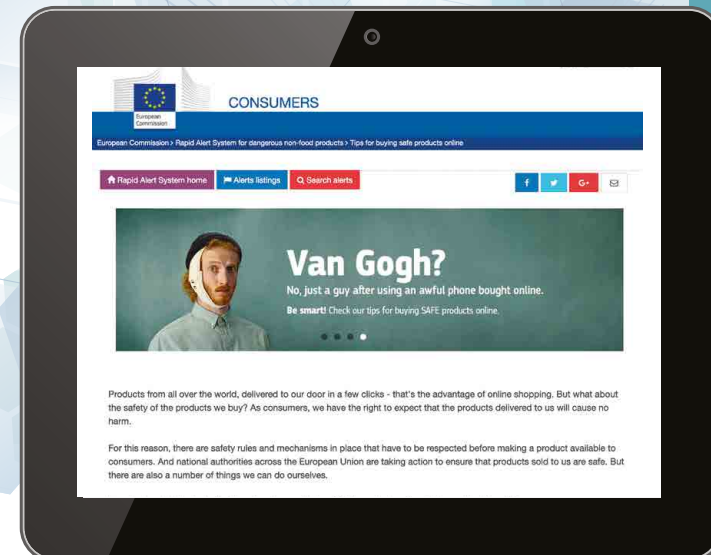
European Commission

CONSUMERS

European Commission > Rapid Alert System for dangerous non-food products > Tips for buying safe products online

Rapid Alert System home | Alerts listings | Search alerts

f | G+

Van Gogh?

No, just a guy after using an awful phone bought online.

Be smart! Check our tips for buying SAFE products online.

Products from all over the world, delivered to our door in a few clicks - that's the advantage of online shopping. But what about the safety of the products we buy? As consumers, we have the right to expect that the products delivered to us will cause no harm.

For this reason, there are safety rules and mechanisms in place that have to be respected before making a product available to consumers. And national authorities across the European Union are taking action to ensure that products sold to us are safe. But there are also a number of things we can do ourselves.